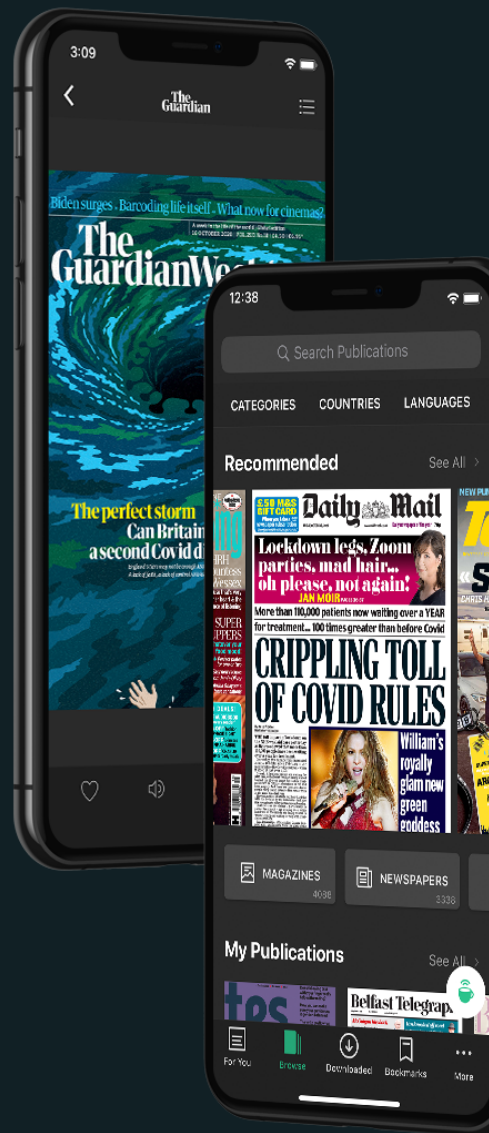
3:09

The Guardian

Biden surges · Barcoding life itself · What now for cinemas?

The GuardianWe

The perfect storm
Can Britain
a second Covid d

12:38

Search Publications

CATEGORIES COUNTRIES LANGUAGES

Recommended See All

Daily Mail

Lockdown legs, Zoom parties, mad hair... oh please, not again!
JAN MOIR

More than 110,000 patients now waiting over a YEAR for treatment... 100 times greater than before Covid

CRIPPLING TOLL OF COVID RULES

William's royally glam new green goddess

MAGAZINES 4098

NEWSPAPERS 3338

My Publications See All

Belfast Telegraph

For You Browse Downloaded Bookmarks More